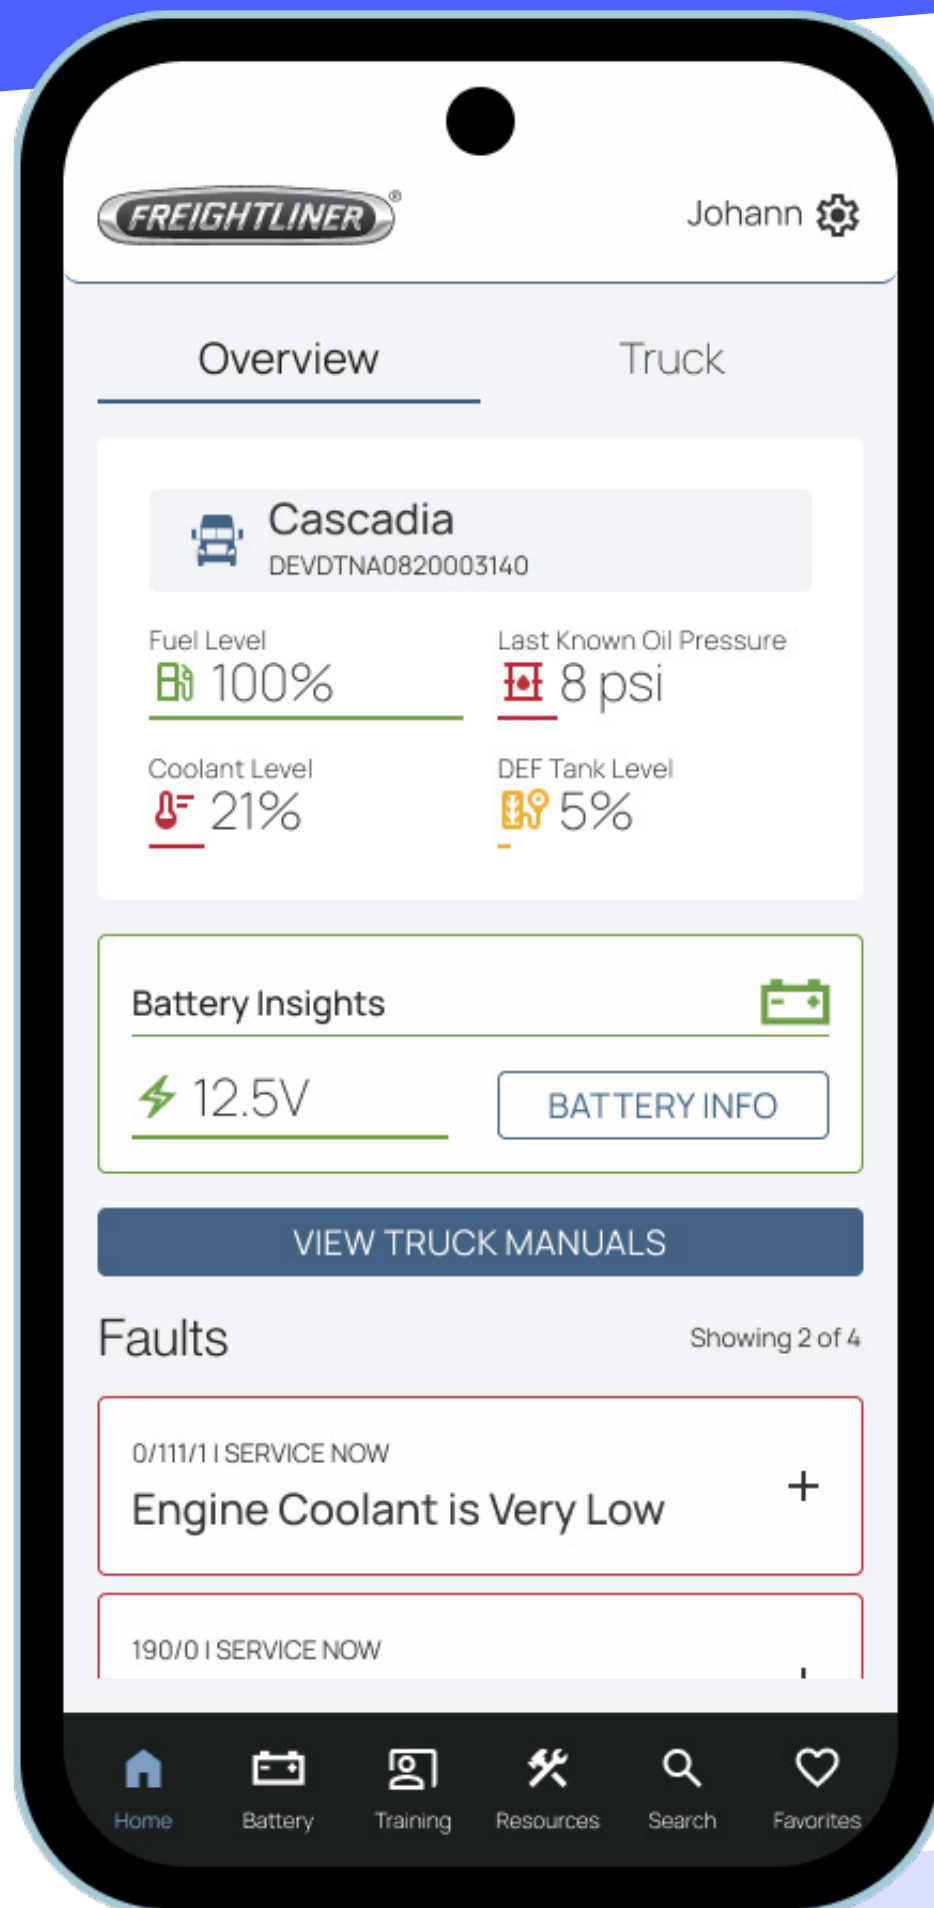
FREIGHTLINER®

Johann

Overview

Truck

Cascadia
DEVDTNA0820003140

Fuel Level
100%

Last Known Oil Pressure
8 psi

Coolant Level
21%

DEF Tank Level
5%

Battery Insights

12.5V

BATTERY INFO

VIEW TRUCK MANUALS

Faults

Showing 2 of 4

0/111/1 I SERVICE NOW
Engine Coolant is Very Low
+

190/0 I SERVICE NOW

Home
Battery
Training
Resources
Search
Favorites